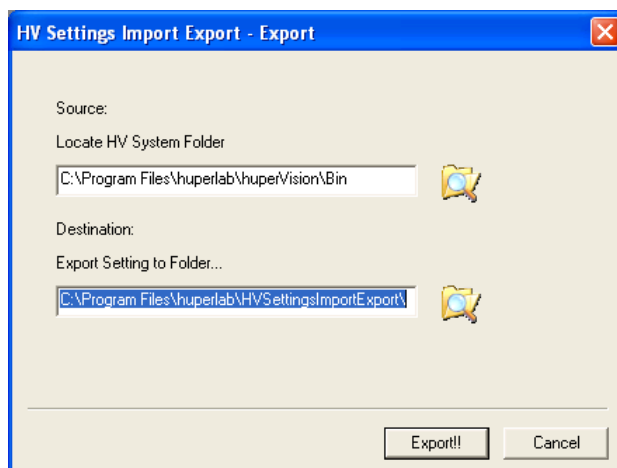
HV Settings Import Export - Export

Source:

Locate HV System Folder

C:\Program Files\huperlab\huperVision\Bin

Destination:

Export Setting to Folder...

C:\Program Files\huperlab\HVSettingsImportExport\

Export!!

Cancel